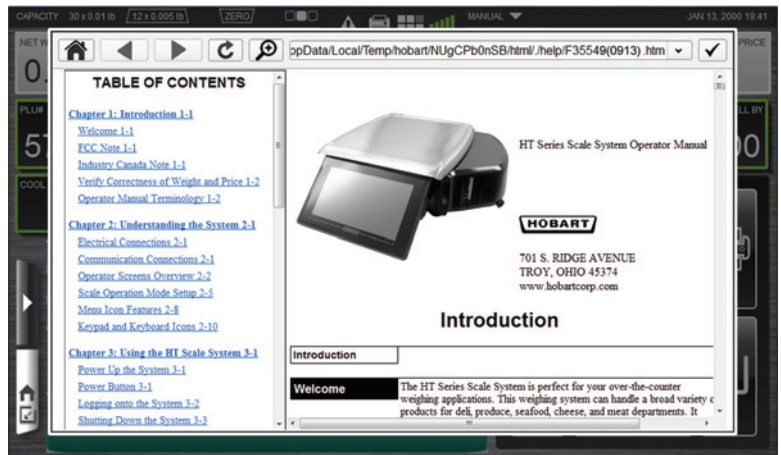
CAPACITY 30 x 0.01 lb 12 x 0.005 lb ZERO MANUAL JAN 13, 2000 19:41

NET W PRICE

0.

PLU# LL BY

57 00

COOL

opData/Local/Temp/hobart/NUgCPb0nSB/html/./help/F35549(0913) .htm

TABLE OF CONTENTS

Chapter 1: Introduction 1-1
Welcome 1-1
FCC Note 1-1
Industry Canada Note 1-1
Verify Correctness of Weight and Price 1-2
Operator Manual Terminology 1-2

Chapter 2: Understanding the System 2-1
Electrical Connections 2-1
Communication Connections 2-1
Operator Screens Overview 2-2
Scale Operation Mode Setup 2-5
Menu Icon Features 2-8
Keypad and Keyboard Icons 2-10

Chapter 3: Using the HT Scale System 3-1
Power Up the System 3-1
Power Button 3-1
Logging onto the System 3-2
Shutting Down the System 3-3

HT Series Scale System Operator Manual

HOBART

701 S. RIDGE AVENUE
TROY, OHIO 45374
www.hobartcorp.com

Introduction

Introduction

Welcome

The HT Series Scale System is perfect for your over-the-counter weighing applications. This weighing system can handle a broad variety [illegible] products for deli, produce, seafood, cheese, and meat departments. It